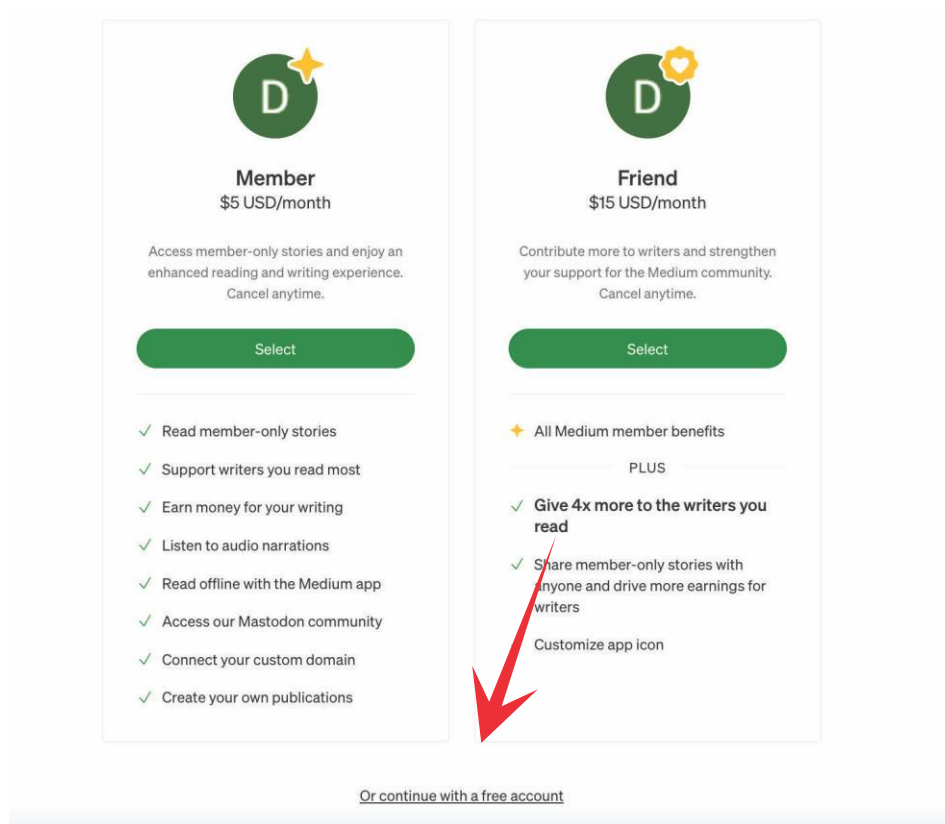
D

Member
$5 USD/month

Access member-only stories and enjoy an enhanced reading and writing experience. Cancel anytime.

Select

✓ Read member-only stories
✓ Support writers you read most
✓ Earn money for your writing
✓ Listen to audio narrations
✓ Read offline with the Medium app
✓ Access our Mastodon community
✓ Connect your custom domain
✓ Create your own publications

D

Friend
$15 USD/month

Contribute more to writers and strengthen your support for the Medium community. Cancel anytime.

Select

All Medium member benefits

PLUS

✓ Give 4x more to the writers you read
✓ Share member-only stories with anyone and drive more earnings for writers
Customize app icon

Or continue with a free account